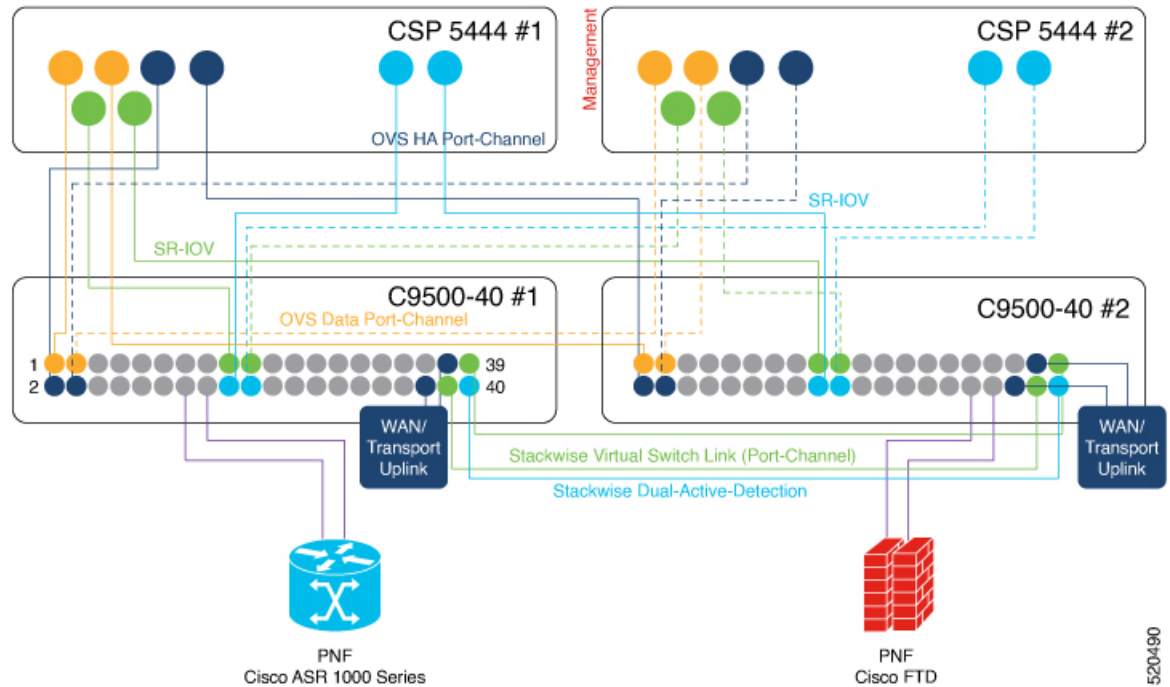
CSP 5444 #1

Management

CSP 5444 #2

OVS HA Port-Channel

SR-IOV

SR-IOV

C9500-40 #1

OVS Data Port-Channel

C9500-40 #2

1

2

39

40

WAN/ Transport Uplink

WAN/ Transport Uplink

Stackwise Virtual Switch Link (Port-Channel)

Stackwise Dual-Active-Detection

PNF
Cisco ASR 1000 Series

PNF
Cisco FTD

520490